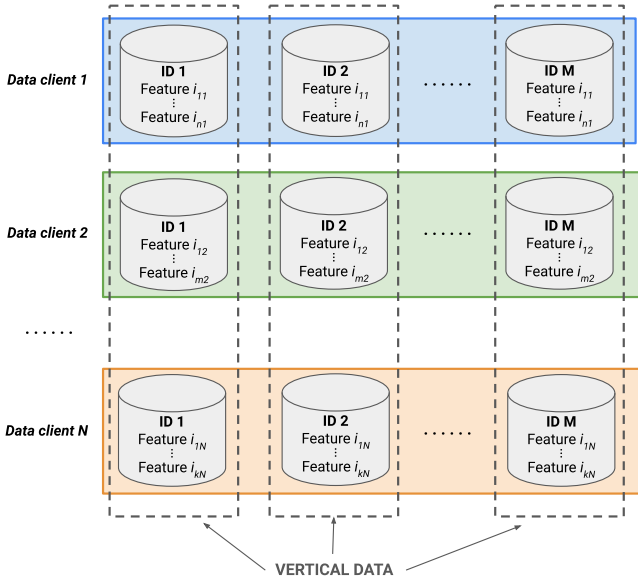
Data client 1

ID 1
Feature $i_{11}$
⋮
Feature $i_{n1}$

ID 2
Feature $i_{11}$
⋮
Feature $i_{n1}$

......

ID M
Feature $i_{11}$
⋮
Feature $i_{n1}$

Data client 2

ID 1
Feature $i_{12}$
⋮
Feature $i_{m2}$

ID 2
Feature $i_{12}$
⋮
Feature $i_{m2}$

......

ID M
Feature $i_{12}$
⋮
Feature $i_{m2}$

......

Data client N

ID 1
Feature $i_{1N}$
⋮
Feature $i_{kN}$

ID 2
Feature $i_{1N}$
⋮
Feature $i_{kN}$

......

ID M
Feature $i_{1N}$
⋮
Feature $i_{kN}$

VERTICAL DATA